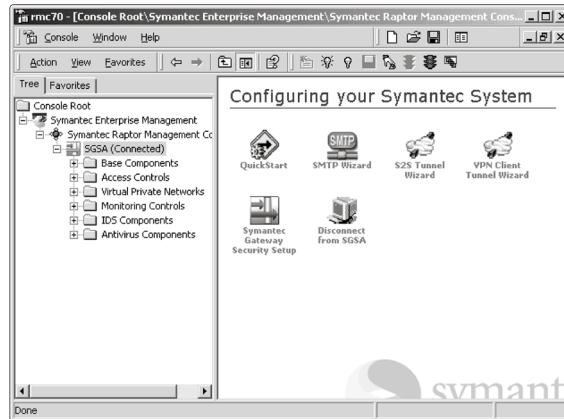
rmc70 - [Console Root\Symantec Enterprise Management\Symantec Raptor Management Cons...

Console Window Help

Action View Favorites

Tree | Favorites

Console Root
Symantec Enterprise Management
Symantec Raptor Management Cc
SGSA (Connected)
Base Components
Access Controls
Virtual Private Networks
Monitoring Controls
IDS Components
Antivirus Components

Configuring your Symantec System

QuickStart

SMTP

SMTP Wizard

S2S Tunnel Wizard

VPN Client Tunnel Wizard

Symantec Gateway Security Setup

Disconnect from SGSA

symant

Done